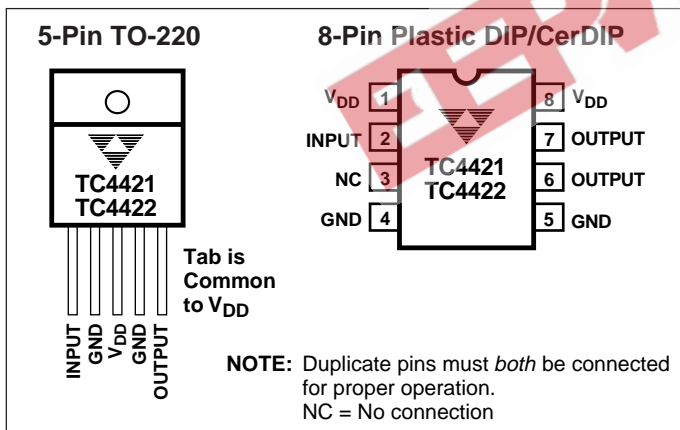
5-Pin TO-220

TC4421
TC4422

Tab is Common to $V_{DD}$

INPUT
GND
$V_{DD}$
GND
OUTPUT

8-Pin Plastic DIP/CerDIP

$V_{DD}$ 1
INPUT 2
NC 3
GND 4

TC4421
TC4422

8 $V_{DD}$
7 OUTPUT
6 OUTPUT
5 GND

NOTE: Duplicate pins must *both* be connected for proper operation.
NC = No connection